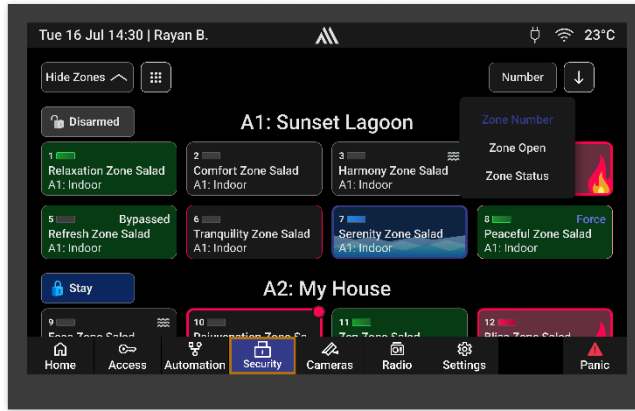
Tue 16 Jul 14:30 | Rayan B.

23°C

Hide Zones

Number

Disarmed

A1: Sunset Lagoon

Zone Number
Zone Open
Zone Status

1
Relaxation Zone Salad
A1: Indoor

2
Comfort Zone Salad
A1: Indoor

3
Harmony Zone Salad
A1: Indoor

5
Bypassed
Refresh Zone Salad
A1: Indoor

6
Tranquility Zone Salad
A1: Indoor

7
Serenity Zone Salad
A1: Indoor

8
Force
Peaceful Zone Salad
A1: Indoor

Stay

A2: My House

9
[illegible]

10
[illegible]

11
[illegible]

12
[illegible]

Home
Access
Automation
Security
Cameras
Radio
Settings
Panic